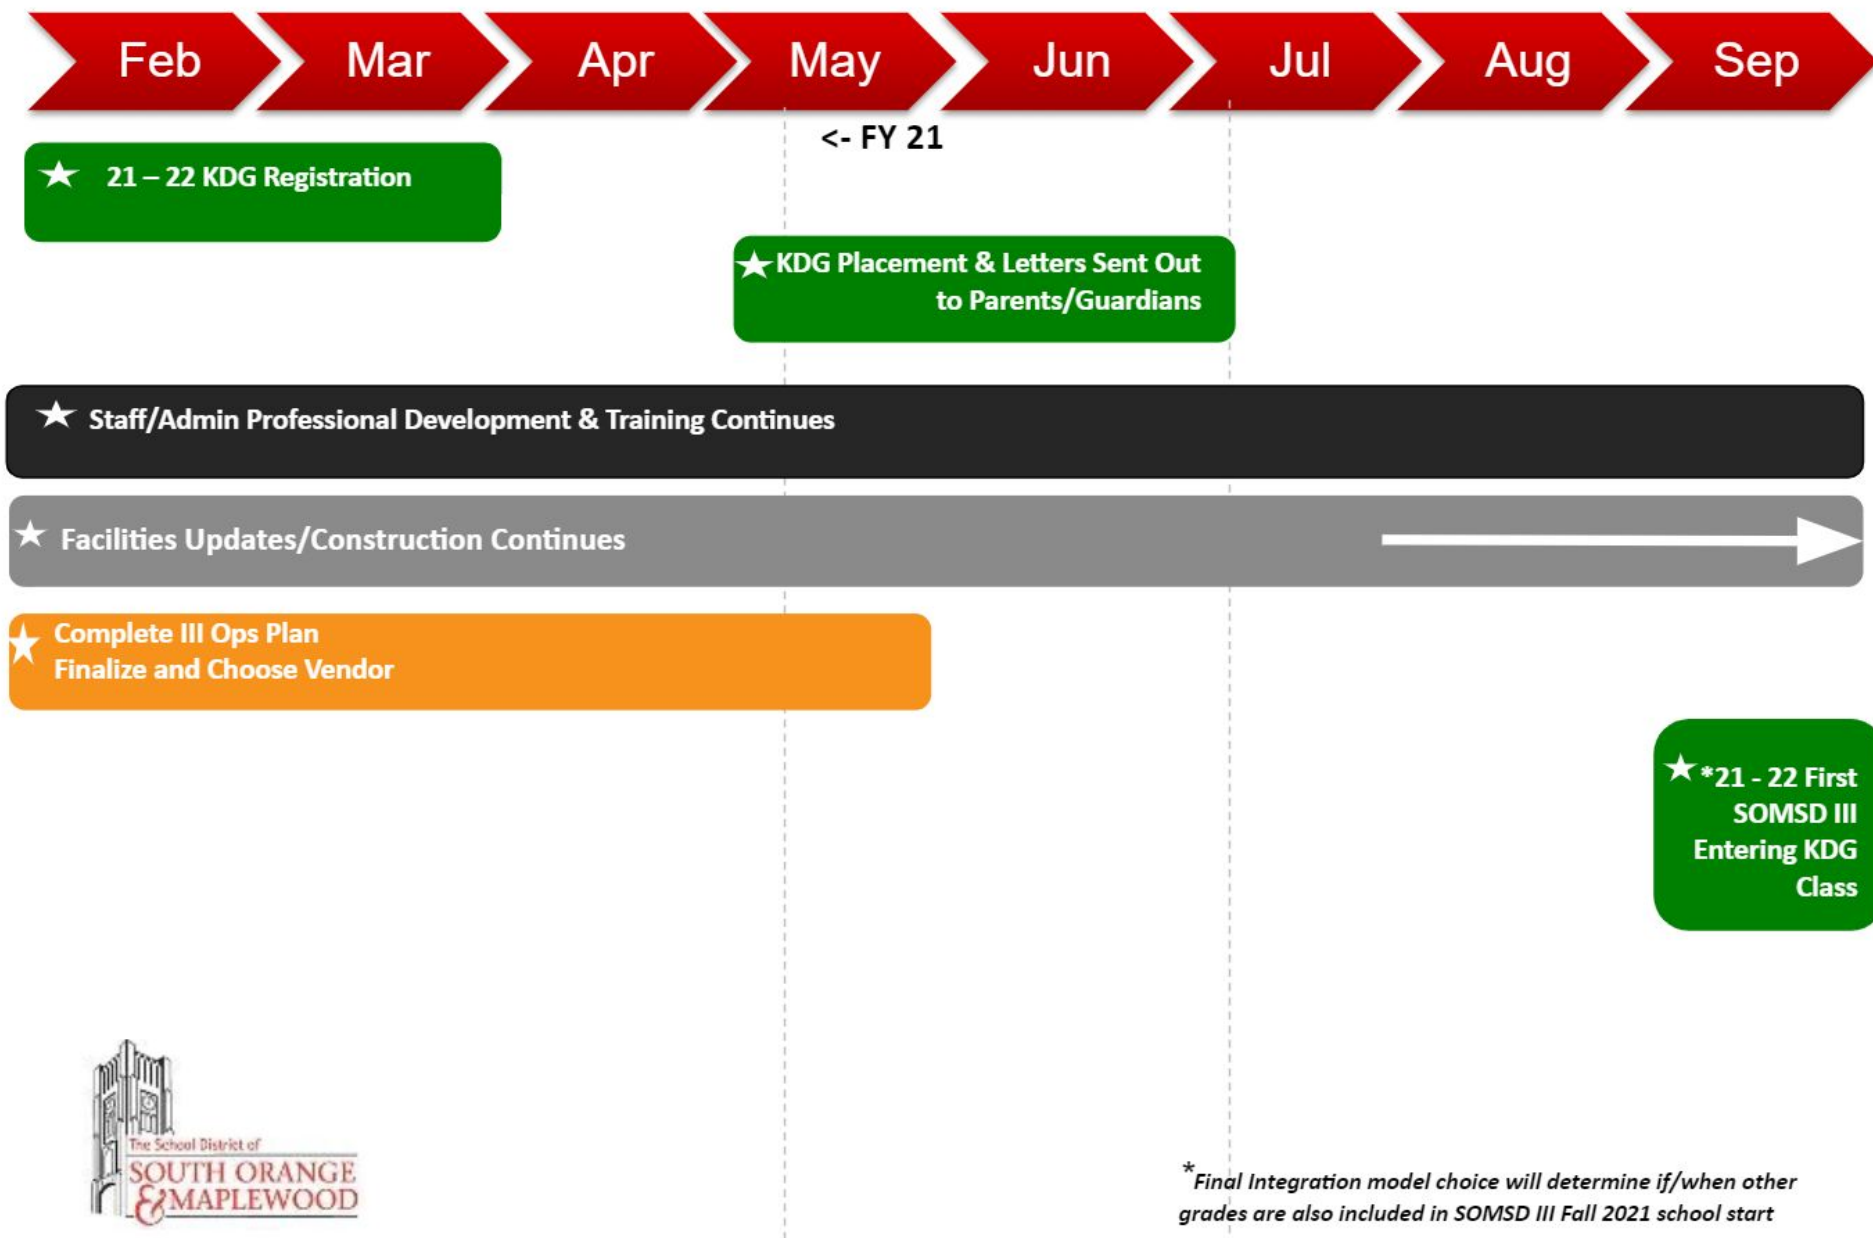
Feb Mar Apr May Jun Jul Aug Sep

<- FY 21

★ 21 – 22 KDG Registration

★ KDG Placement & Letters Sent Out to Parents/Guardians

★ Staff/Admin Professional Development & Training Continues

★ Facilities Updates/Construction Continues

★ Complete III Ops Plan
Finalize and Choose Vendor

★ *21 - 22 First SOMSD III Entering KDG Class

The School District of SOUTH ORANGE & MAPLEWOOD

*Final Integration model choice will determine if/when other grades are also included in SOMSD III Fall 2021 school start